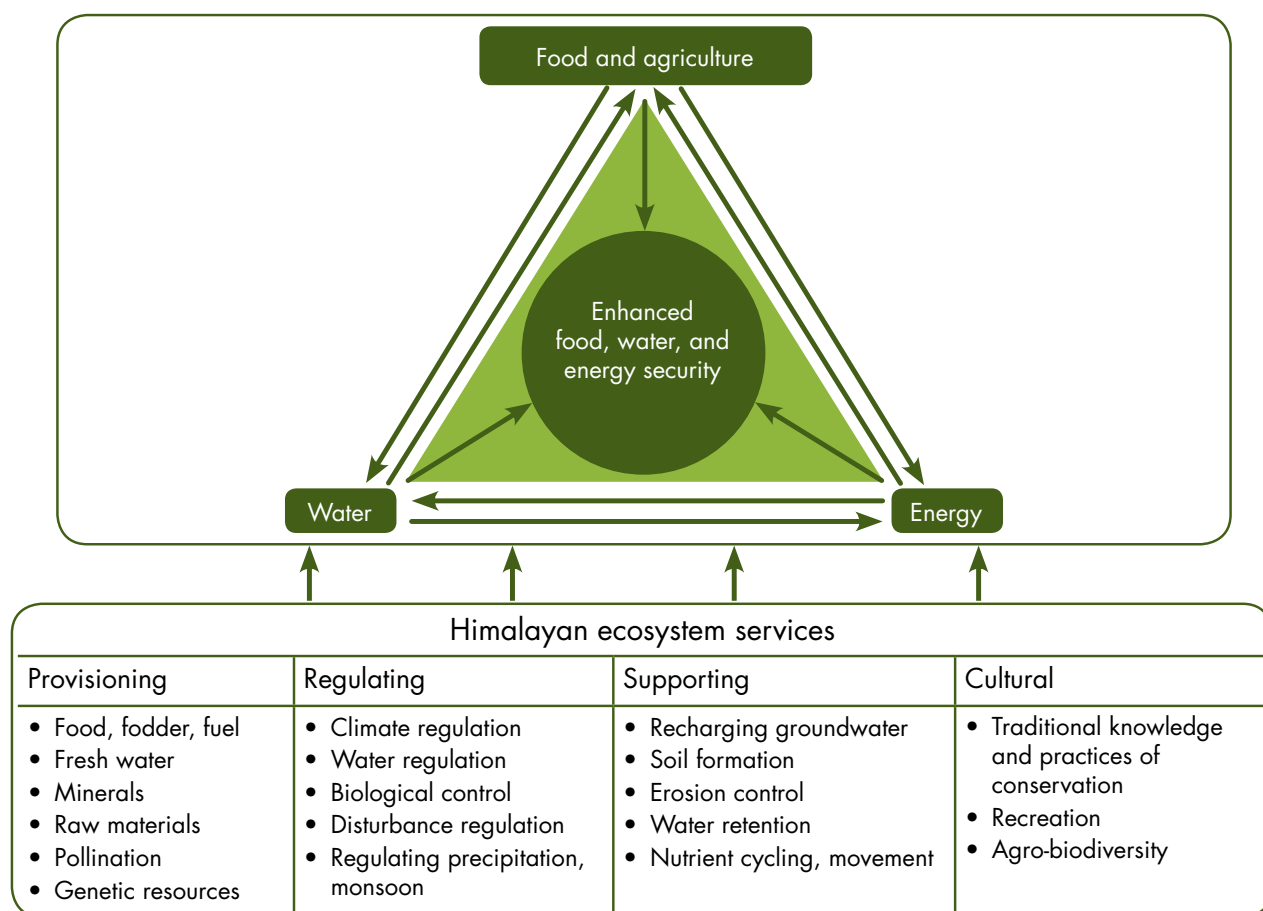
Food and agriculture

Enhanced food, water, and energy security

Water

Energy

Himalayan ecosystem services

| Provisioning | Regulating | Supporting | Cultural |
|---|---|---|---|
| • Food, fodder, fuel<br>• Fresh water<br>• Minerals<br>• Raw materials<br>• Pollination<br>• Genetic resources | • Climate regulation<br>• Water regulation<br>• Biological control<br>• Disturbance regulation<br>• Regulating precipitation, monsoon | • Recharging groundwater<br>• Soil formation<br>• Erosion control<br>• Water retention<br>• Nutrient cycling, movement | • Traditional knowledge and practices of conservation<br>• Recreation<br>• Agro-biodiversity |